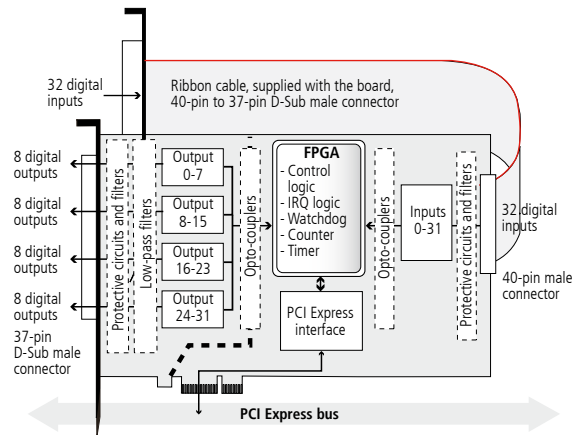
32 digital inputs

Ribbon cable, supplied with the board, 40-pin to 37-pin D-Sub male connector

8 digital outputs

8 digital outputs

8 digital outputs

8 digital outputs

37-pin D-Sub male connector

Protective circuits and filters

Low-pass filters

Output 0-7

Output 8-15

Output 16-23

Output 24-31

Opto-couplers

FPGA
- Control logic
- IRQ logic
- Watchdog
- Counter
- Timer

PCI Express interface

Opto-couplers

Inputs 0-31

Protective circuits and filters

32 digital inputs

40-pin male connector

PCI Express bus